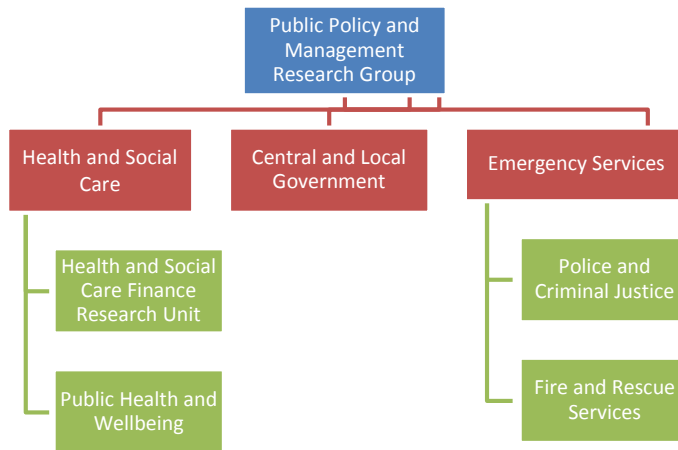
Public Policy and Management Research Group

Health and Social Care

Central and Local Government

Emergency Services

Health and Social Care Finance Research Unit

Public Health and Wellbeing

Police and Criminal Justice

Fire and Rescue Services